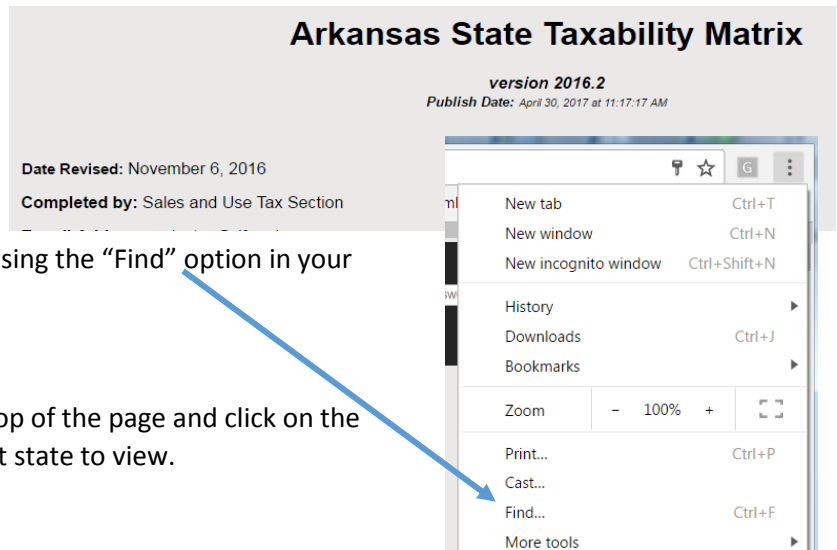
Arkansas State Taxability Matrix

version 2016.2
Publish Date: April 30, 2017 at 11:17:17 AM

Date Revised: November 6, 2016

Completed by: Sales and Use Tax Section

sing the "Find" option in your

op of the page and click on the t state to view.

G

New tab Ctrl+T
New window Ctrl+N
New incognito window Ctrl+Shift+N
History
Downloads Ctrl+J
Bookmarks
Zoom – 100% +
Print... Ctrl+P
Cast...
Find... Ctrl+F
More tools